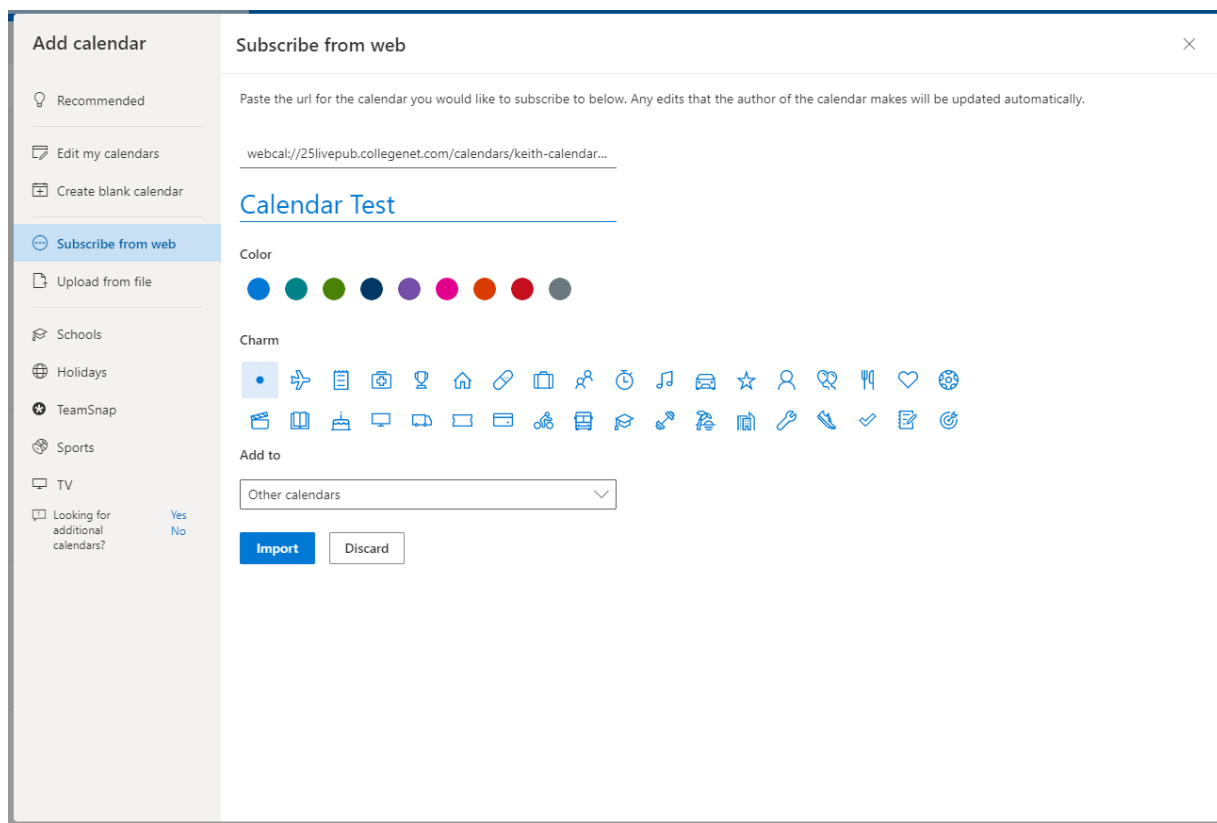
Add calendar

Recommended

Edit my calendars

Create blank calendar

Subscribe from web

Upload from file

Schools

Holidays

TeamSnap

Sports

TV

Looking for additional calendars?

Yes

No

Subscribe from web

Paste the url for the calendar you would like to subscribe to below. Any edits that the author of the calendar makes will be updated automatically.

webcal://25livepub.collegenet.com/calendars/keith-calendar...

Calendar Test

Color

Charm

Add to

Other calendars

Import

Discard